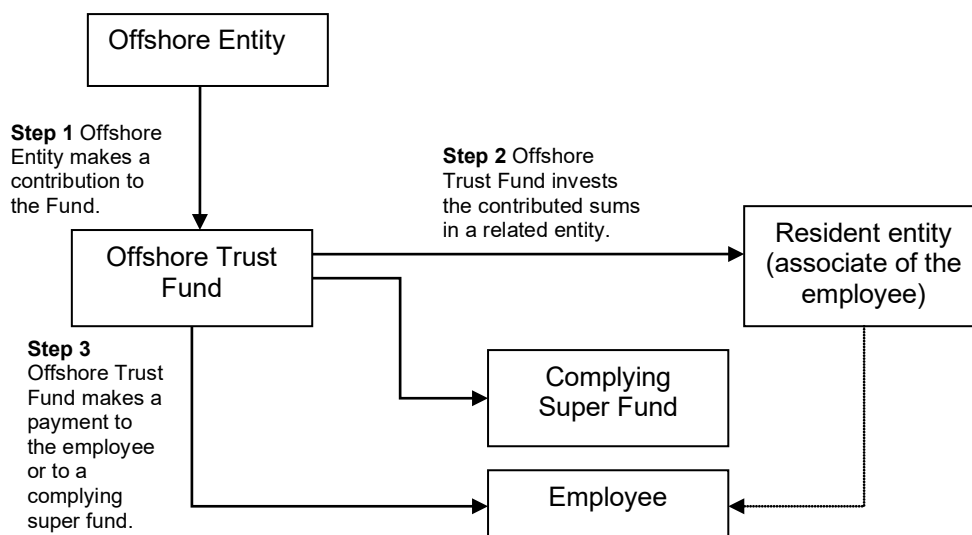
Offshore Entity

**Step 1** Offshore Entity makes a contribution to the Fund.

**Step 2** Offshore Trust Fund invests the contributed sums in a related entity.

Offshore Trust Fund

Resident entity (associate of the employee)

**Step 3** Offshore Trust Fund makes a payment to the employee or to a complying super fund.

Complying Super Fund

Employee